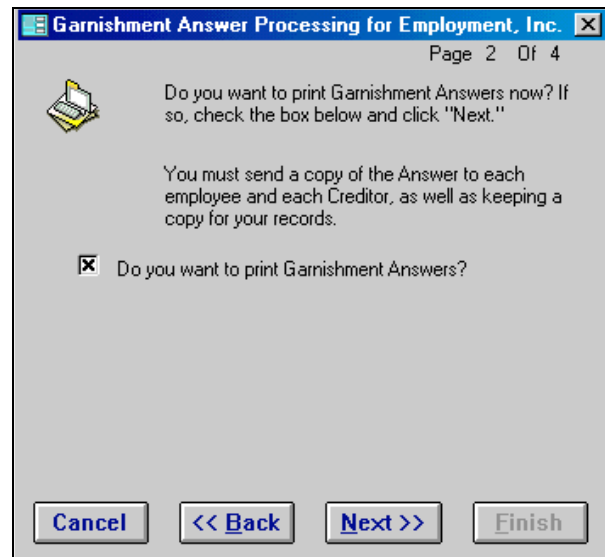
Garnishment Answer Processing for Employment, Inc.

Page 2 Of 4

Do you want to print Garnishment Answers now? If so, check the box below and click "Next."

You must send a copy of the Answer to each employee and each Creditor, as well as keeping a copy for your records.

Do you want to print Garnishment Answers?

Cancel

<< Back

Next >>

Finish